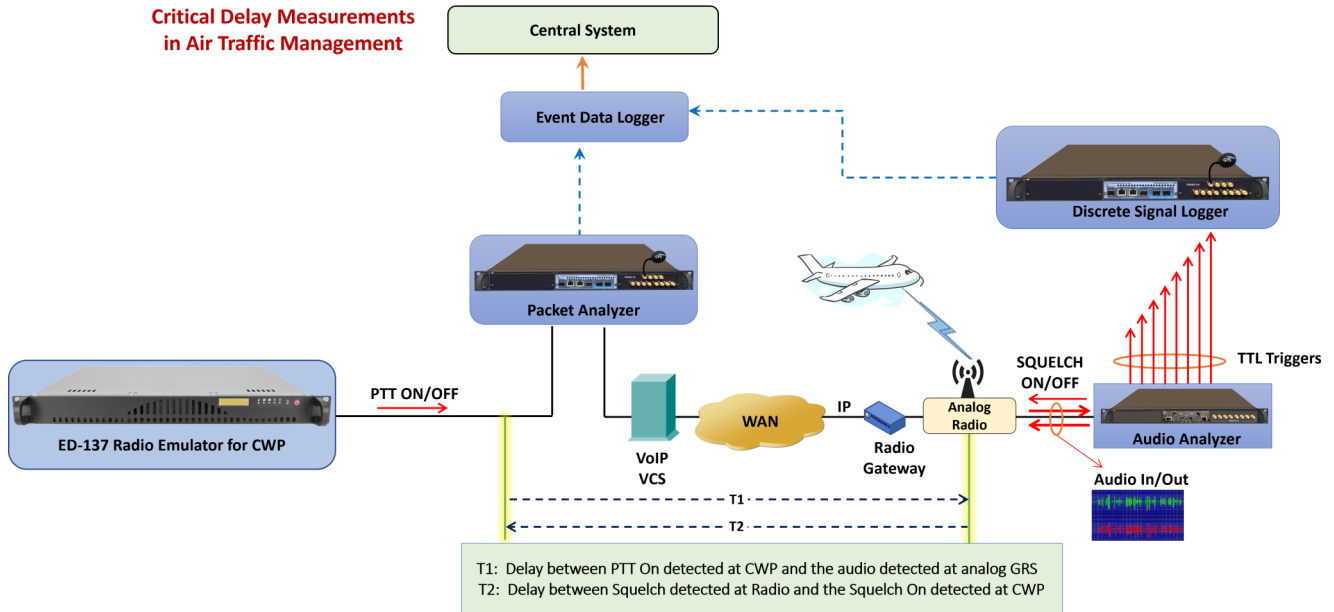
Critical Delay Measurements in Air Traffic Management

Central System

Event Data Logger

Discrete Signal Logger

Packet Analyzer

SQUELCH ON/OFF

TTL Triggers

ED-137 Radio Emulator for CWP

PTT ON/OFF

WAN

IP

Analog Radio

Audio Analyzer

VoIP VCS

Radio Gateway

Audio In/Out

T1

T2

T1: Delay between PTT On detected at CWP and the audio detected at analog GRS
T2: Delay between Squelch detected at Radio and the Squelch On detected at CWP